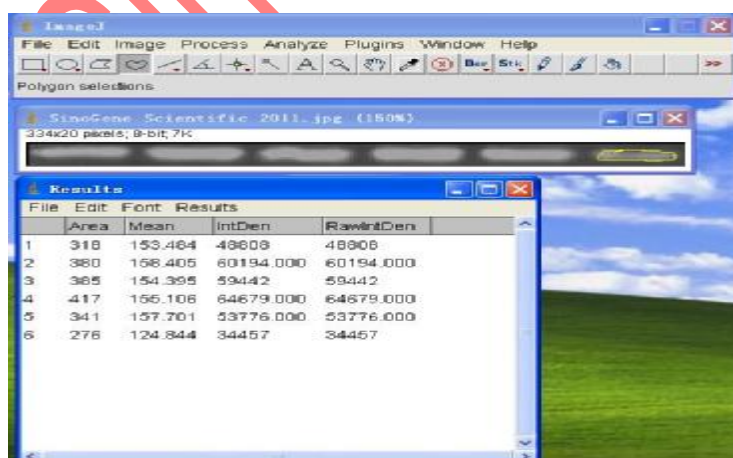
ImageJ
File Edit Image Process Analyze Plugins Window Help
Polygon selections

SinoGene Scientific 2011.jpg (150%)
334x20 pixels; 8-bit; 7K

Results
File Edit Font Results

| | Area | Mean | IntDen | RawIntDen |
|---|---|---|---|---|
| 1 | 318 | 153.484 | 48808 | 48808 |
| 2 | 380 | 158.405 | 60194.000 | 60194.000 |
| 3 | 385 | 154.395 | 59442 | 59442 |
| 4 | 417 | 155.106 | 64679.000 | 64679.000 |
| 5 | 341 | 157.701 | 53776.000 | 53776.000 |
| 6 | 276 | 124.844 | 34457 | 34457 |